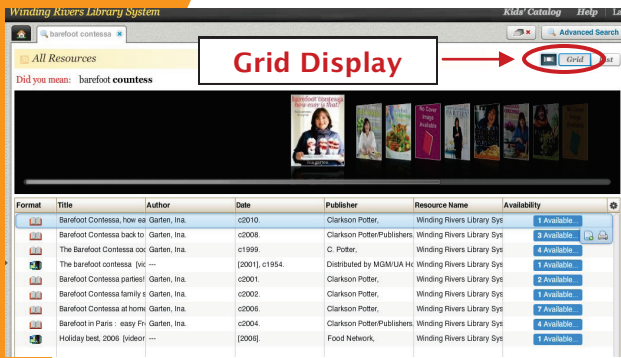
Winding Rivers Library System

Kids' Catalog Help La

barefoot contessa

Advanced Search

All Resources

Grid Display

Grid

ist

Did you mean: barefoot **countess**

Barefoot Contessa

No Cover Image Available

| Format | Title | Author | Date | Publisher | Resource Name | Availability |
|---|---|---|---|---|---|---|
| | Barefoot Contessa, how ea | Garten, Ina. | c2010. | Clarkson Potter, | Winding Rivers Library Sys | 1 Available... |
| | Barefoot Contessa back to | Garten, Ina. | c2008. | Clarkson Potter/Publishers, | Winding Rivers Library Sys | 3 Available... |
| | The Barefoot Contessa coo | Garten, Ina. | c1999. | C. Potter, | Winding Rivers Library Sys | 4 Available... |
| | The barefoot contessa [vic | --- | [2001], c1954. | Distributed by MGM/UA Ho | Winding Rivers Library Sys | 1 Available... |
| | Barefoot Contessa parties! | Garten, Ina. | c2001. | Clarkson Potter, | Winding Rivers Library Sys | 2 Available... |
| | Barefoot Contessa family s | Garten, Ina. | c2002. | Clarkson Potter, | Winding Rivers Library Sys | 1 Available... |
| | Barefoot Contessa at home | Garten, Ina. | c2006. | Clarkson Potter, | Winding Rivers Library Sys | 7 Available... |
| | Barefoot in Paris : easy Fr | Garten, Ina. | c2004. | Clarkson Potter/Publishers, | Winding Rivers Library Sys | 4 Available... |
| | Holiday best, 2006 [videor | --- | [2006]. | Food Network, | Winding Rivers Library Sys | 1 Available... |